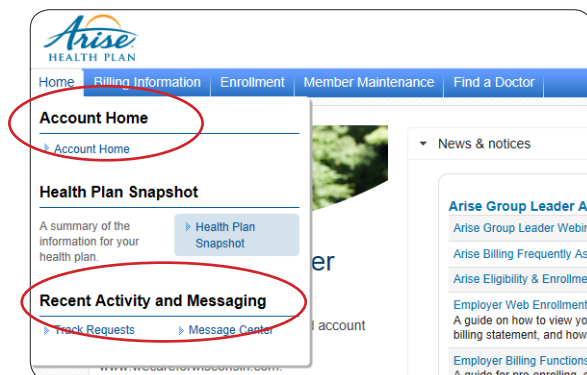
Arise
HEALTH PLAN

Home | Billing Information | Enrollment | Member Maintenance | Find a Doctor

Account Home

Account Home

Health Plan Snapshot

A summary of the information for your health plan.

Health Plan Snapshot

Recent Activity and Messaging

Track Requests

Message Center

er

l account

www.wecareforwisconsin.com.

News & notices

Arise Group Leader A

Arise Group Leader Webi

Arise Billing Frequently As

Arise Eligibility & Enrollme

Employer Web Enrollment

A guide on how to view yo

billing statement, and how

Employer Billing Functions

A guide for pre-enrolling